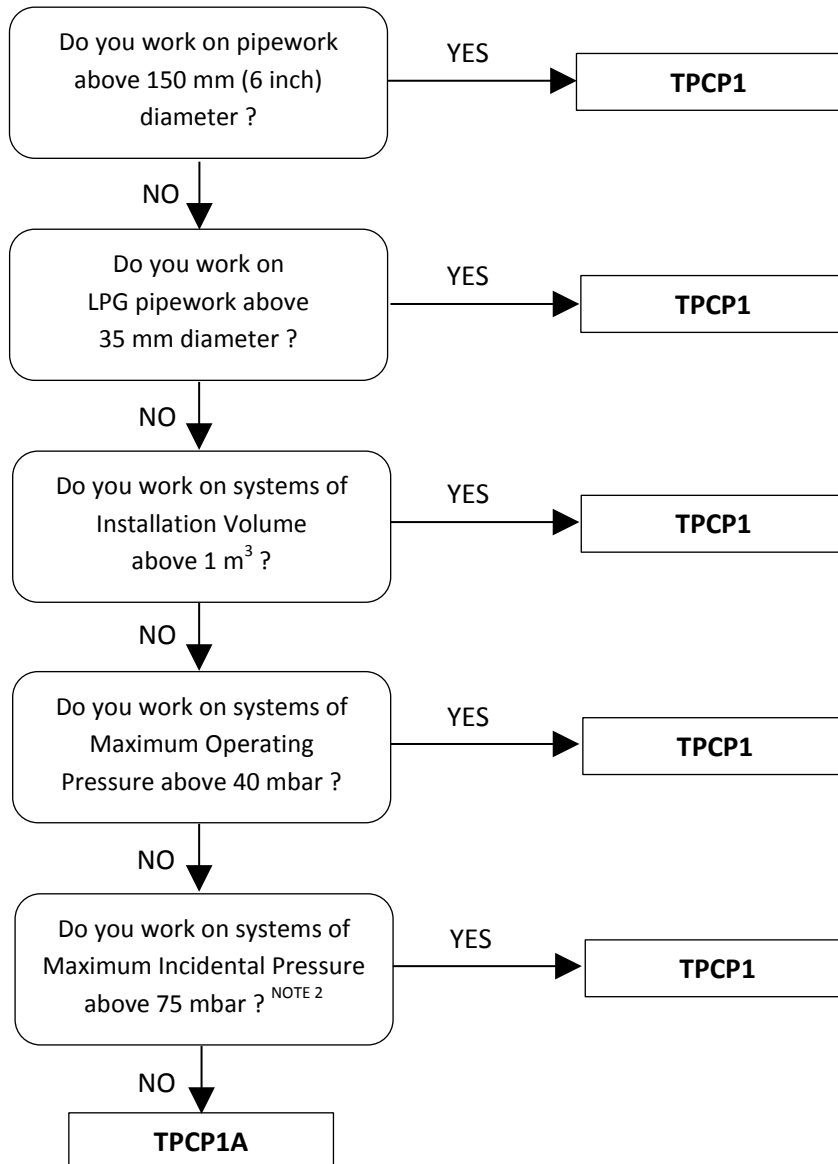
Do you work on pipework above 150 mm (6 inch) diameter ?

YES

TPCP1

NO

Do you work on LPG pipework above 35 mm diameter ?

YES

TPCP1

NO

Do you work on systems of Installation Volume above 1 $m^3$ ?

YES

TPCP1

NO

Do you work on systems of Maximum Operating Pressure above 40 mbar ?

YES

TPCP1

NO

Do you work on systems of Maximum Incidental Pressure above 75 mbar ? $^{\text{NOTE 2}}$

YES

TPCP1

NO

TPCP1A